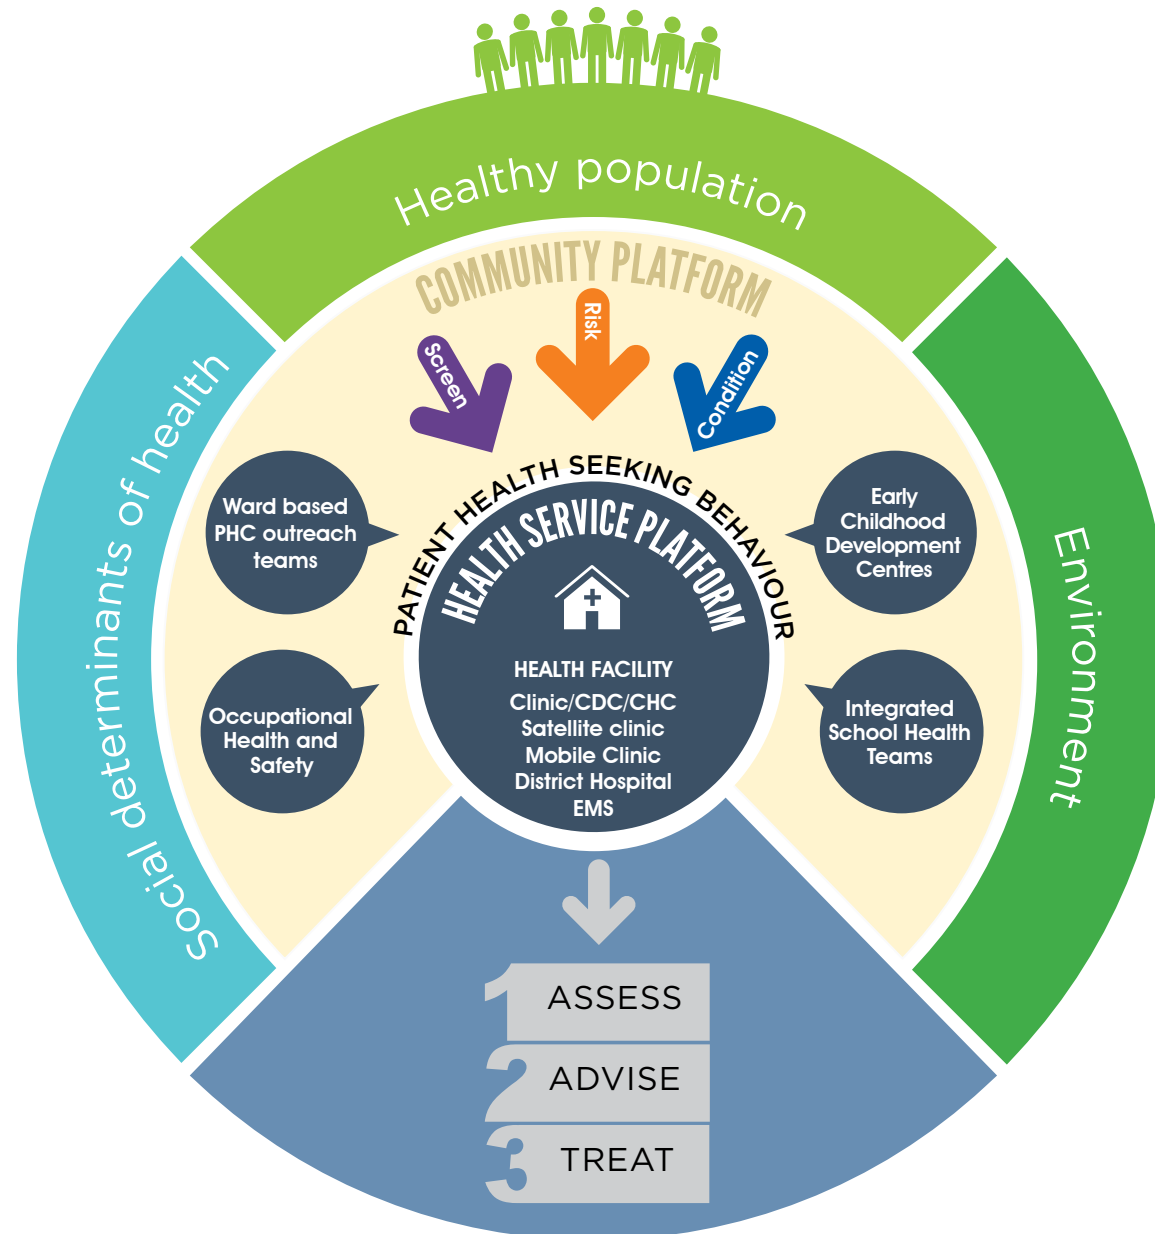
Healthy population

Social determinants of health

Environment

COMMUNITY PLATFORM

Screen

Risk

Condition

PATIENT HEALTH SEEKING BEHAVIOUR

HEALTH SERVICE PLATFORM

Ward based PHC outreach teams

Early Childhood Development Centres

Occupational Health and Safety

Integrated School Health Teams

HEALTH FACILITY
Clinic/CDC/CHC
Satellite clinic
Mobile Clinic
District Hospital
EMS

1 ASSESS
2 ADVISE
3 TREAT